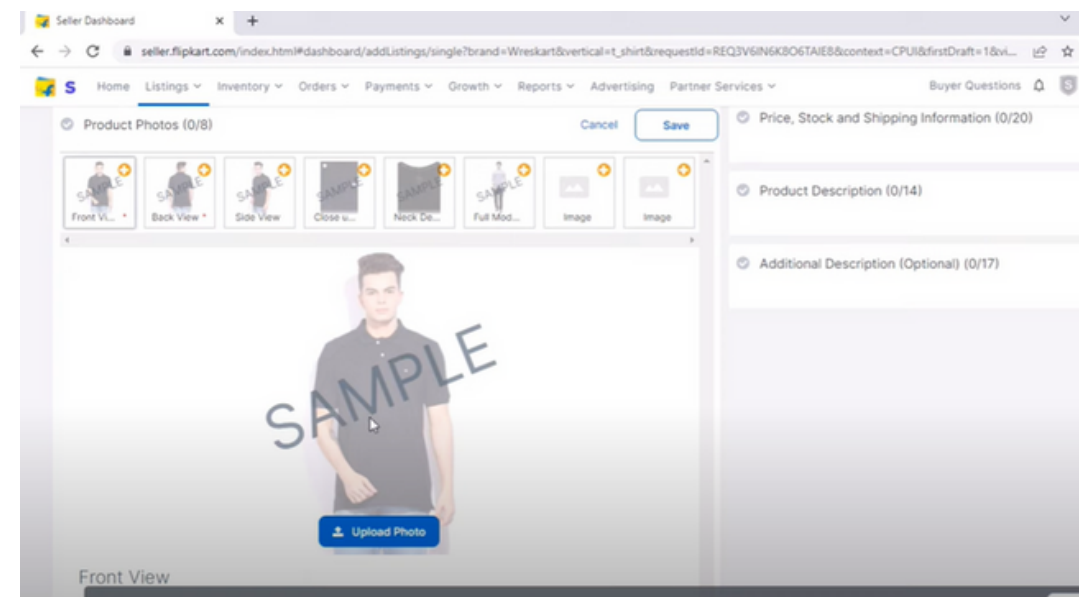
Seller Dashboard ×

seller.flipkart.com/index.html#dashboard/addListings/single?brand=Wreskart&vertical=t_shirt&requestId=REQ3V6IN6K8O6TAIE8&context=CPUI&firstDraft=1&vi...

S Home Listings Inventory Orders Payments Growth Reports Advertising Partner Services Buyer Questions

Product Photos (0/8)

Cancel Save

SAMPLE Front Vi... *
SAMPLE Back View *
SAMPLE Side View
SAMPLE Close u...
SAMPLE Neck De...
SAMPLE Full Mod...
Image
Image

SAMPLE

Upload Photo

Front View

Price, Stock and Shipping Information (0/20)

Product Description (0/14)

Additional Description (Optional) (0/17)